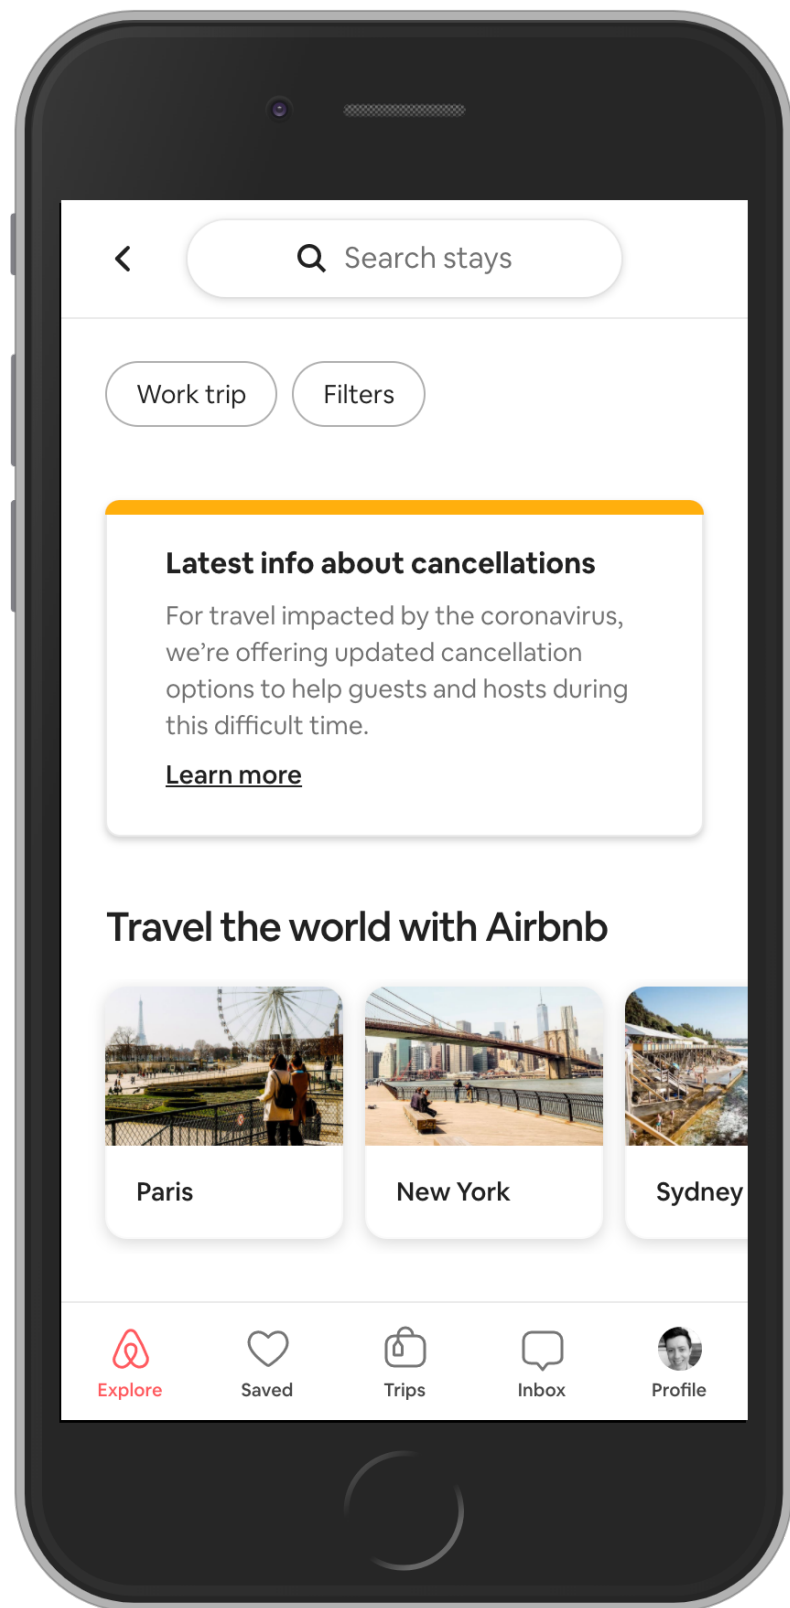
Search stays

Work trip

Filters

Latest info about cancellations

For travel impacted by the coronavirus, we’re offering updated cancellation options to help guests and hosts during this difficult time.

Learn more

Travel the world with Airbnb

Paris

New York

Sydney

Explore

Saved

Trips

Inbox

Profile